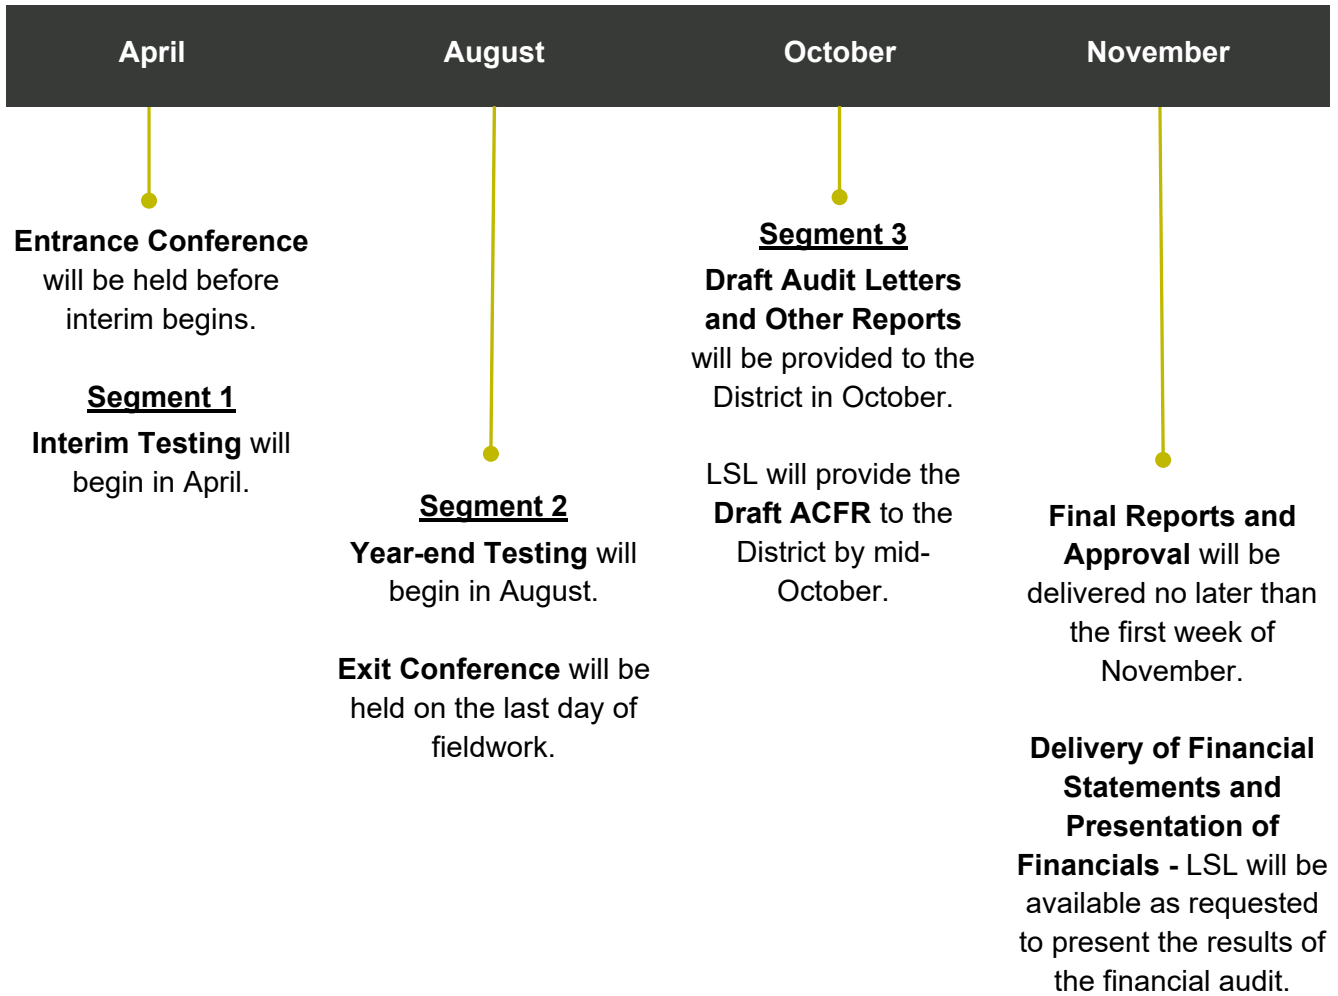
April

Entrance Conference will be held before interim begins.

Segment 1
Interim Testing will begin in April.

August

Segment 2
Year-end Testing will begin in August.

Exit Conference will be held on the last day of fieldwork.

October

Segment 3
Draft Audit Letters and Other Reports will be provided to the District in October.

LSL will provide the Draft ACFR to the District by mid-October.

November

Final Reports and Approval will be delivered no later than the first week of November.

Delivery of Financial Statements and Presentation of Financials - LSL will be available as requested to present the results of the financial audit.